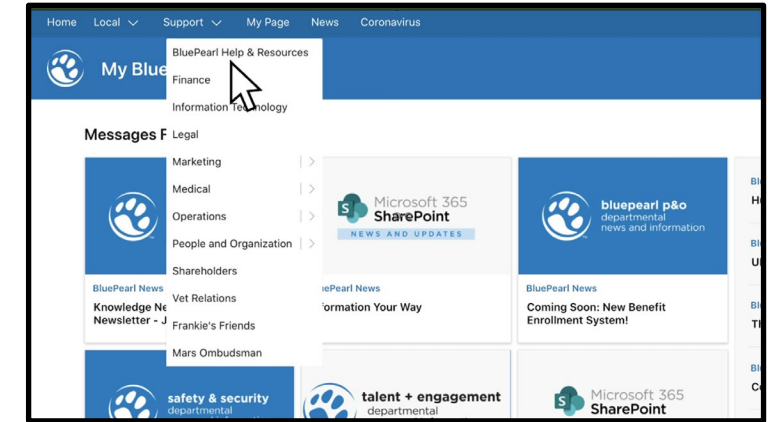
Home Local Support My Page News Coronavirus

My Blue

BluePearl Help & Resources
Finance
Information Technology
Legal
Marketing
Medical
Operations
People and Organization
Shareholders
Vet Relations
Frankie's Friends
Mars Ombudsman

Messages F

Microsoft 365 SharePoint
NEWS AND UPDATES

bluepearl p&o
departmental news and information

BluePearl News
Knowledge Ne
Newsletter - J

BluePearl News
formation Your Way

BluePearl News
Coming Soon: New Benefit Enrollment System!

BL
H

BI
U

BI
T

BI
C

safety & security
departmental

talent + engagement
departmental

Microsoft 365
SharePoint